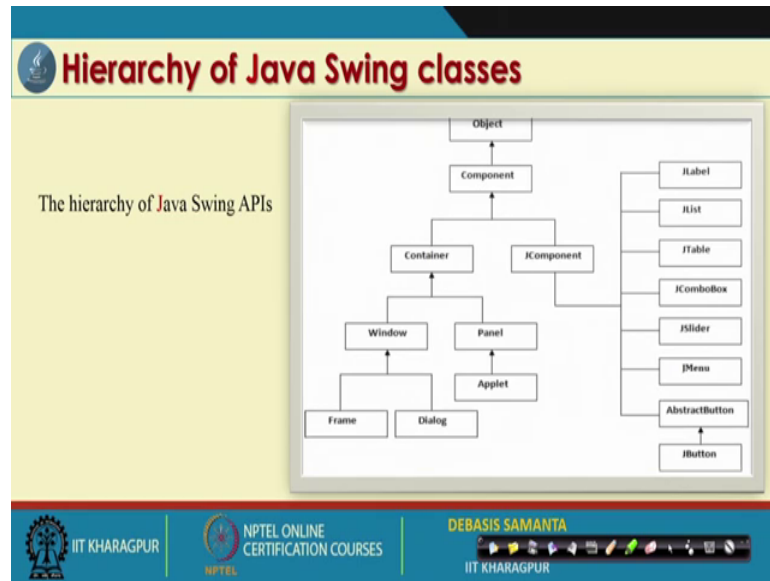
Hierarchy of Java Swing classes

The hierarchy of Java Swing APIs

Object

Component

Container

JComponent

Window

Panel

Applet

Frame

Dialog

JLabel

JList

JTable

JComboBox

JSlider

JMenu

AbstractButton

JButton

IIT KHARAGPUR

NPTEL ONLINE CERTIFICATION COURSES

NPTEL

DEBASIS SAMANTA

IIT KHARAGPUR